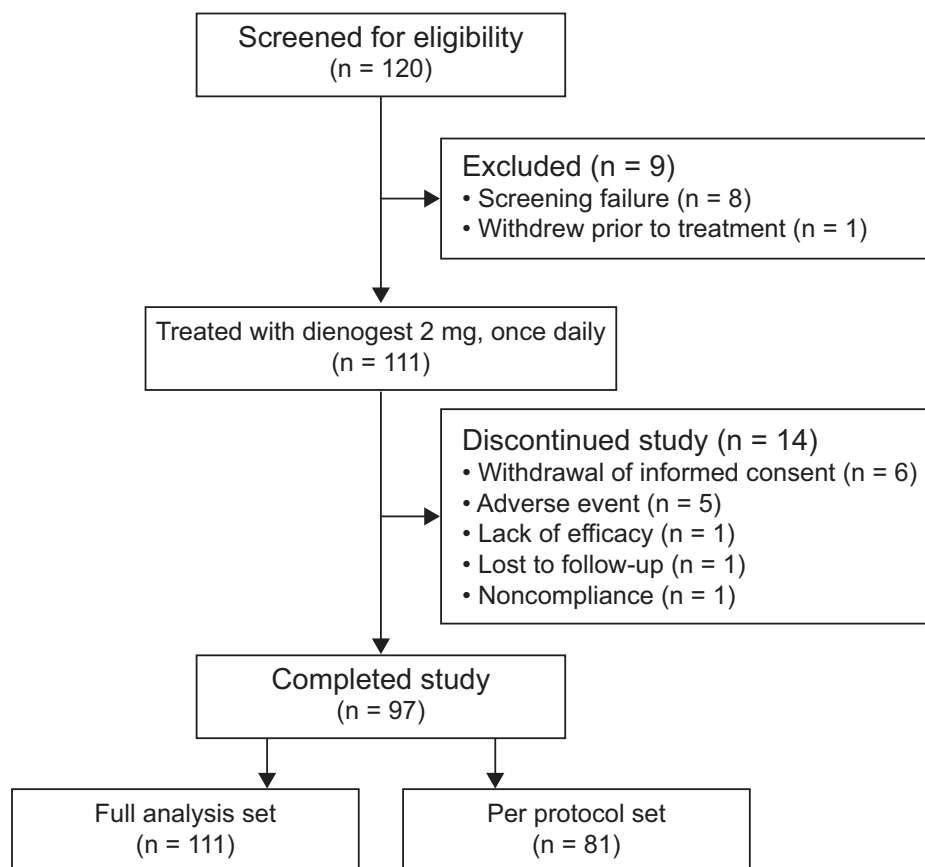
Screened for eligibility
(n = 120)

Excluded (n = 9)
• Screening failure (n = 8)
• Withdrew prior to treatment (n = 1)

Treated with dienogest 2 mg, once daily
(n = 111)

Discontinued study (n = 14)
• Withdrawal of informed consent (n = 6)
• Adverse event (n = 5)
• Lack of efficacy (n = 1)
• Lost to follow-up (n = 1)
• Noncompliance (n = 1)

Completed study
(n = 97)

Full analysis set
(n = 111)

Per protocol set
(n = 81)